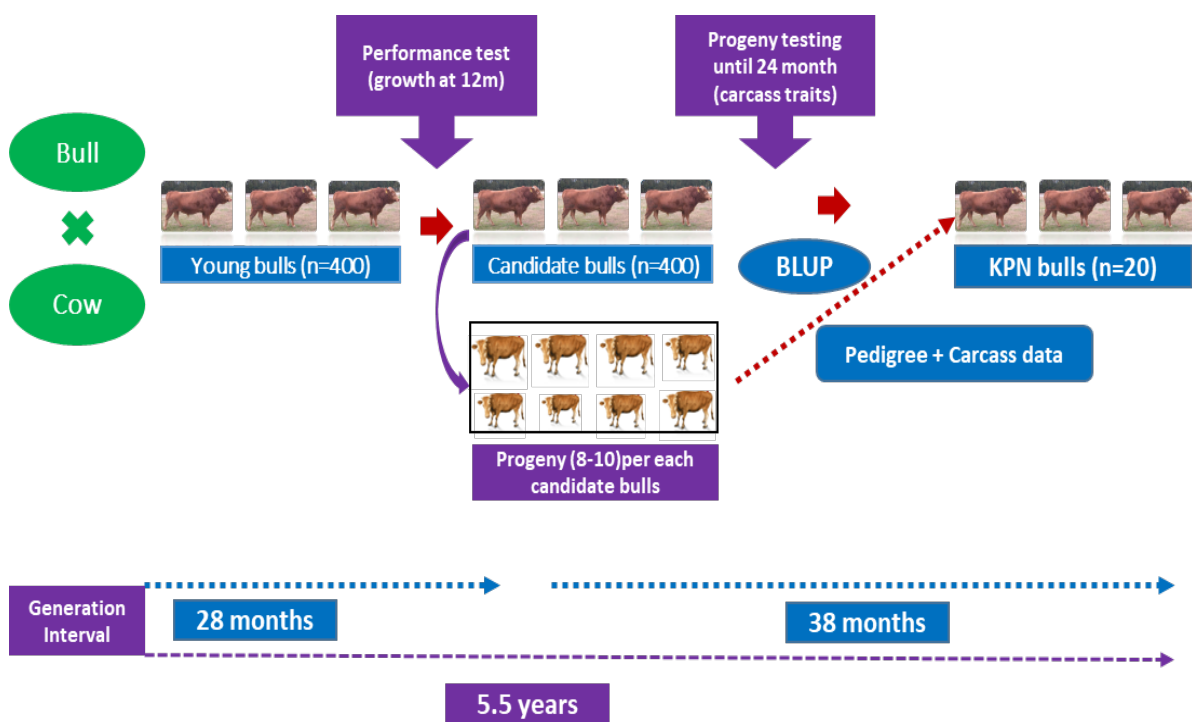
Performance test (growth at 12m)

Progeny testing until 24 month (carcass traits)

Bull

Cow

Young bulls (n=400)

Candidate bulls (n=400)

BLUP

KPN bulls (n=20)

Pedigree + Carcass data

Progeny (8-10)per each candidate bulls

Generation Interval

28 months

38 months

5.5 years